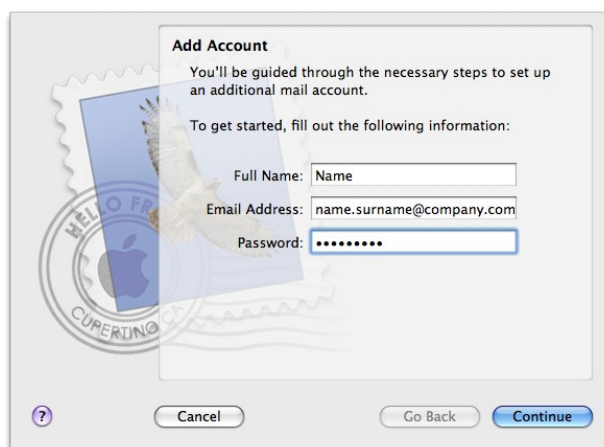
Add Account

You'll be guided through the necessary steps to set up an additional mail account.

To get started, fill out the following information:

Full Name: Name

Email Address: name.surname@company.com

Password: •••••••••

HELLO FR

CUPERTINO CA

?

Cancel

Go Back

Continue